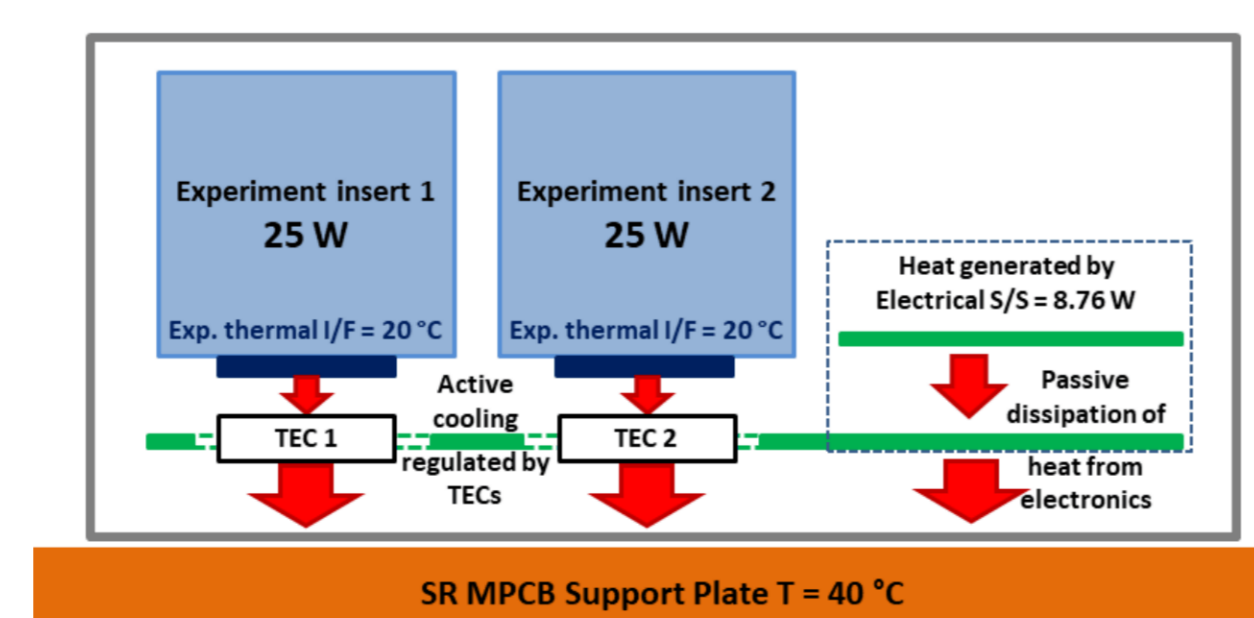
Experiment insert 1
25 W
Exp. thermal I/F = 20 °C

Experiment insert 2
25 W
Exp. thermal I/F = 20 °C

Heat generated by Electrical S/S = 8.76 W

Active cooling regulated by TECs

TEC 1

TEC 2

Passive dissipation of heat from electronics

SR MPCB Support Plate T = 40 °C